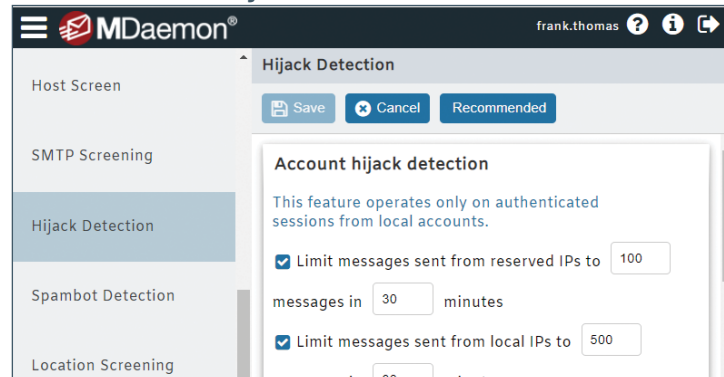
MDaemon®

frank.thomas

Host Screen

SMTP Screening

Hijack Detection

Spambot Detection

Location Screening

Hijack Detection

Save Cancel Recommended

Account hijack detection

This feature operates only on authenticated sessions from local accounts.

Limit messages sent from reserved IPs to 100 messages in 30 minutes

Limit messages sent from local IPs to 500

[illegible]